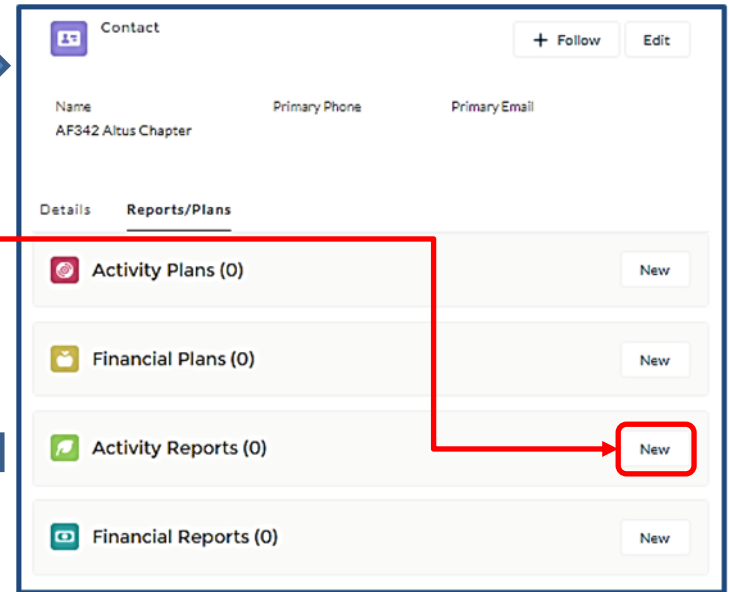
Contact

+ Follow

Edit

Name
AF342 Altus Chapter

Primary Phone

Primary Email

Details

Reports/Plans

Activity Plans (0)

New

Financial Plans (0)

New

Activity Reports (0)

New

Financial Reports (0)

New